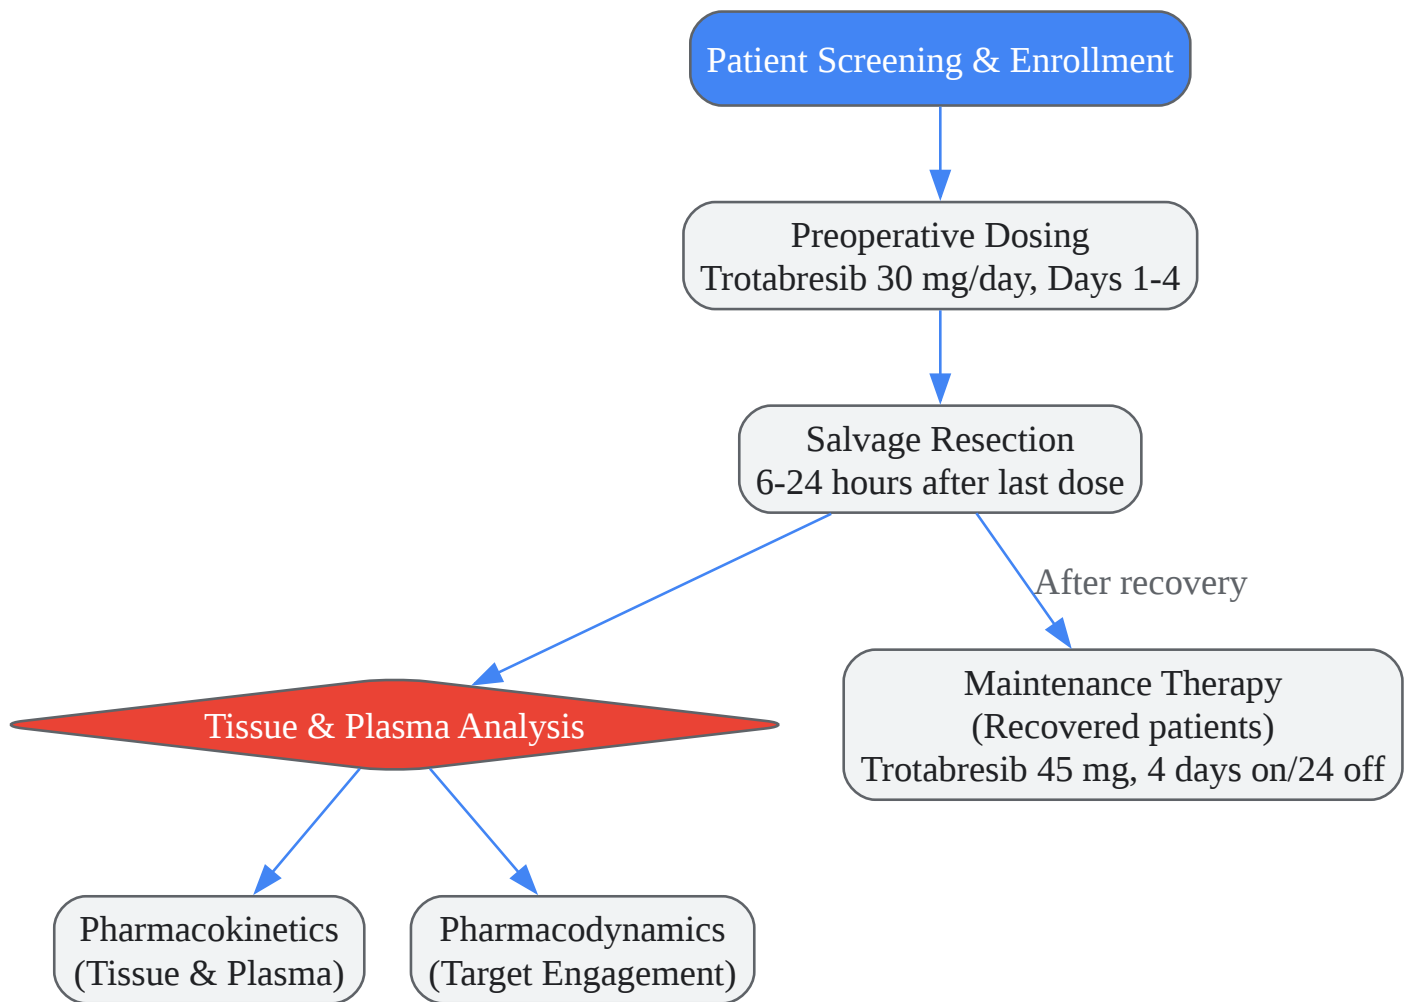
Patient Screening & Enrollment

Preoperative Dosing
Trotabresib 30 mg/day, Days 1-4

Salvage Resection
6-24 hours after last dose

After recovery

Tissue & Plasma Analysis

Maintenance Therapy
(Recovered patients)
Trotabresib 45 mg, 4 days on/24 off

Pharmacokinetics
(Tissue & Plasma)

Pharmacodynamics
(Target Engagement)